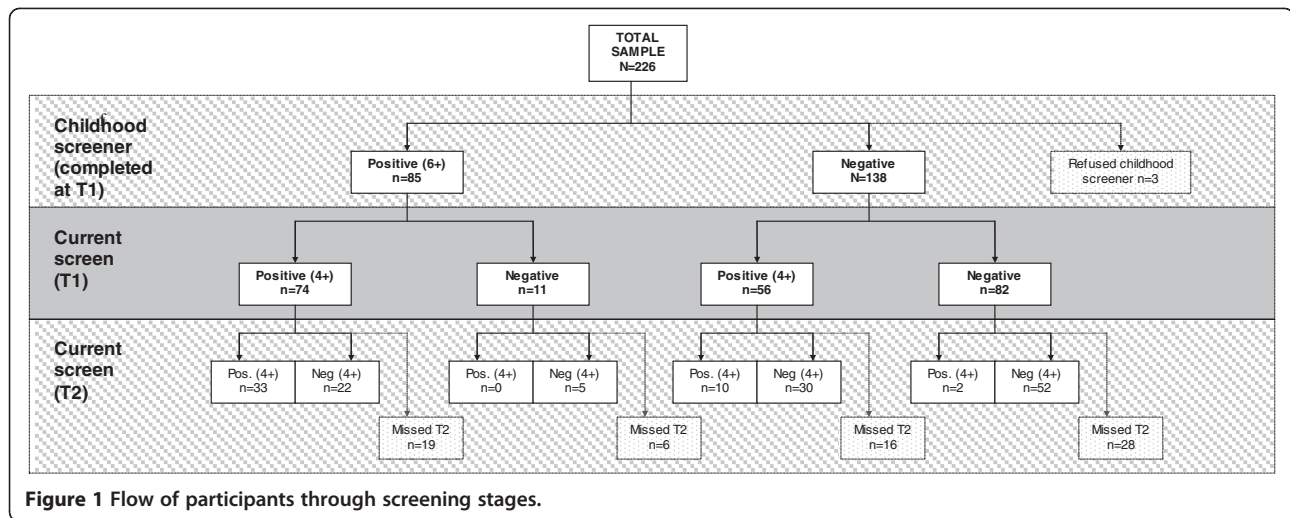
TOTAL SAMPLE N=226

Childhood screener (completed at T1)

Positive (6+) n=85

Negative N=138

Refused childhood screener n=3

Current screen (T1)

Positive (4+) n=74

Negative n=11

Positive (4+) n=56

Negative n=82

Current screen (T2)

Pos. (4+) n=33

Neg (4+) n=22

Missed T2 n=19

Pos. (4+) n=0

Neg (4+) n=5

Missed T2 n=6

Pos. (4+) n=10

Neg (4+) n=30

Missed T2 n=16

Pos. (4+) n=2

Neg (4+) n=52

Missed T2 n=28

Figure 1 Flow of participants through screening stages.